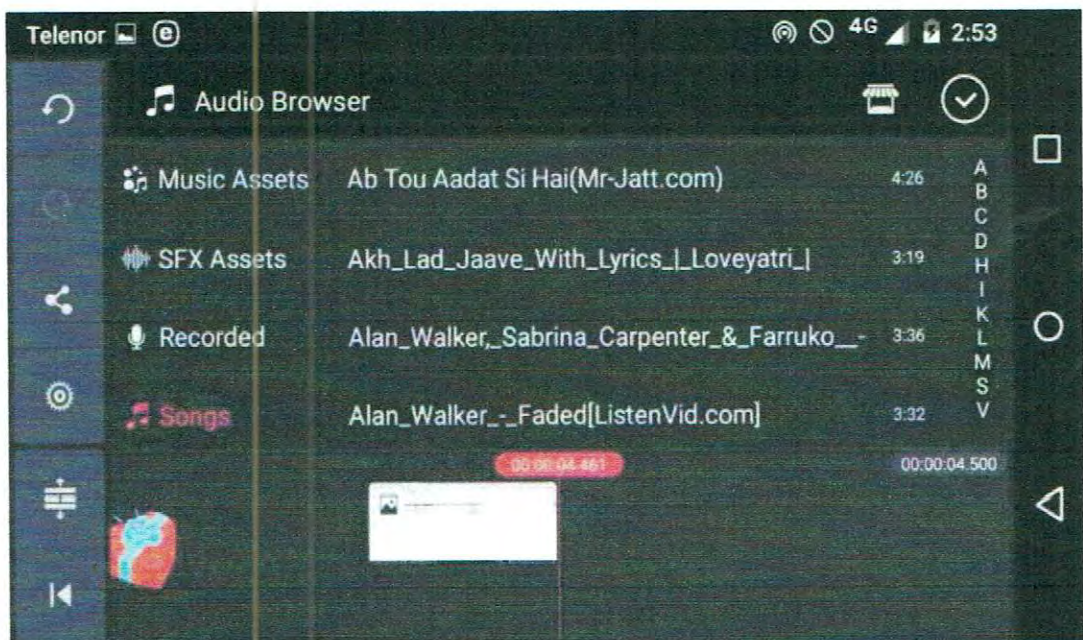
Telenor 4G 2:53

Audio Browser

Music Assets
SFX Assets
Recorded
Songs

Ab Tou Aadat Si Hai(Mr-Jatt.com) 4:26
Akh_Lad_Jaave_With_Lyrics_|_Loveyatri_| 3:19
Alan_Walker,_Sabrina_Carpenter_&_Farruko__- 3:36
Alan_Walker_-_Faded[ListenVid.com] 3:32

A
B
C
D
H
I
K
L
M
S
V

00:00:04.461
00:00:04.500